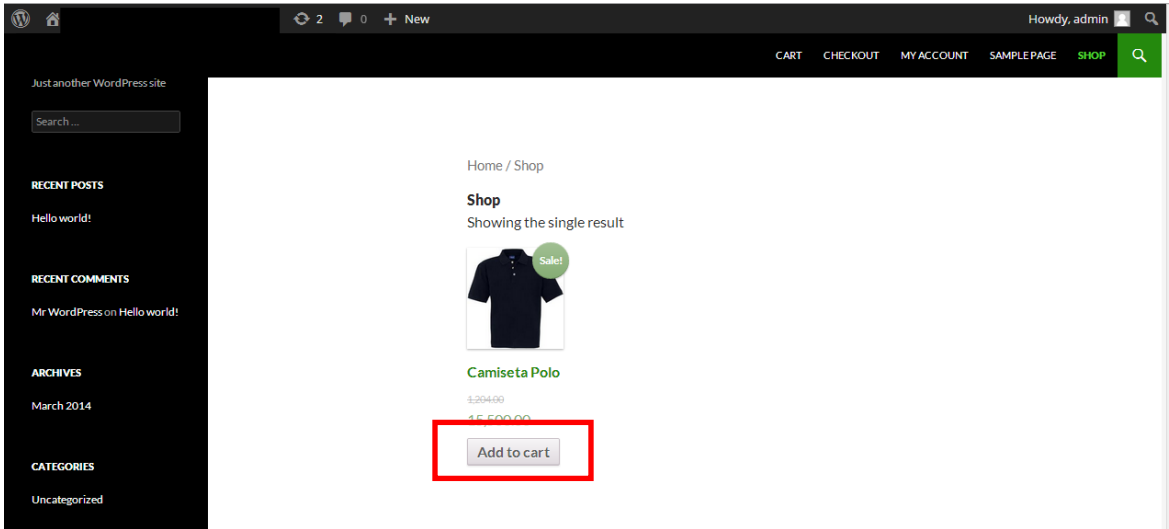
2 0 New
Howdy, admin

CART CHECKOUT MY ACCOUNT SAMPLE PAGE SHOP

Just another WordPress site

Search ...

RECENT POSTS

Hello world!

RECENT COMMENTS

Mr WordPress on Hello world!

ARCHIVES

March 2014

CATEGORIES

Uncategorized

Home / Shop

Shop

Showing the single result

Sale!

Camiseta Polo

1.204,00

15.500,00

Add to cart